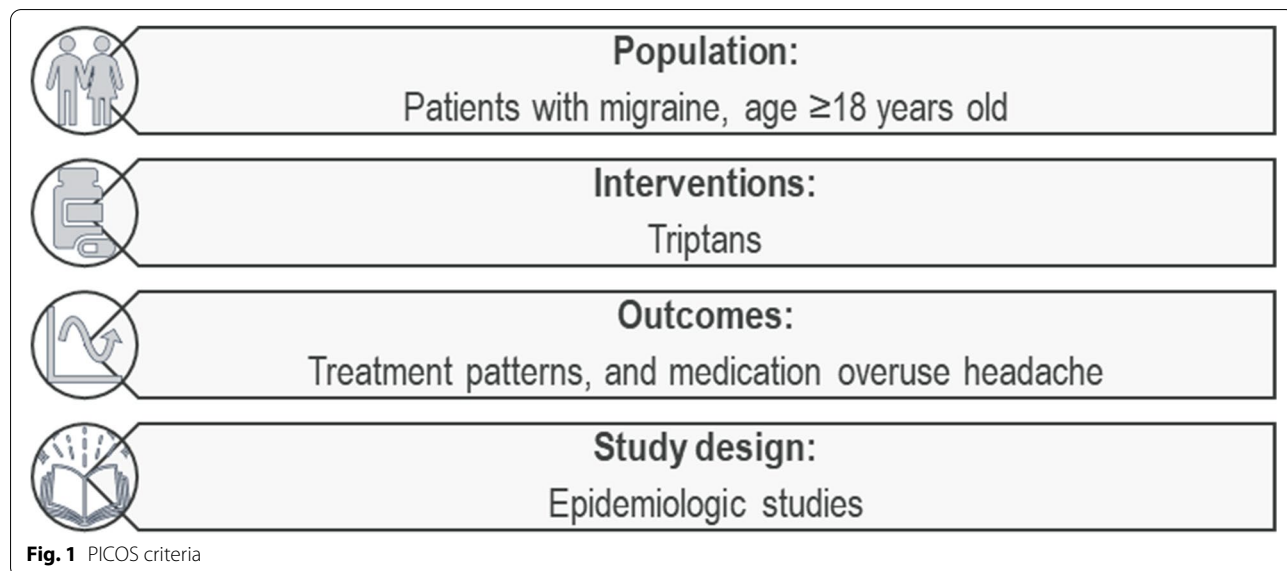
Population:
Patients with migraine, age ≥18 years old

Interventions:
Triptans

Outcomes:
Treatment patterns, and medication overuse headache

Study design:
Epidemiologic studies

Fig. 1 PICOS criteria